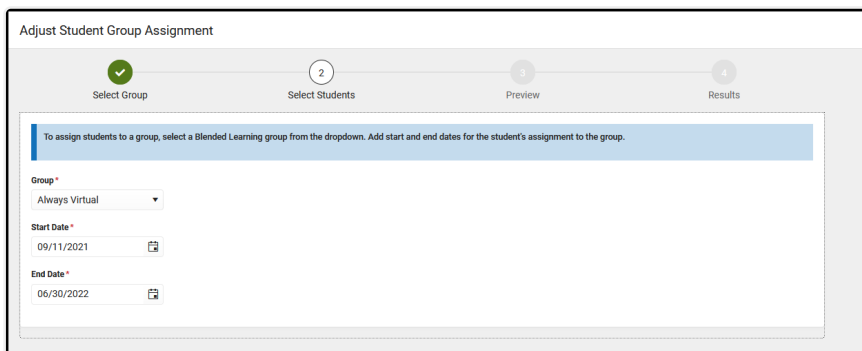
Adjust Student Group Assignment

Select Group

2
Select Students

3
Preview

4
Results

To assign students to a group, select a Blended Learning group from the dropdown. Add start and end dates for the student's assignment to the group.

Group *
Always Virtual

Start Date *
09/11/2021

End Date *
06/30/2022